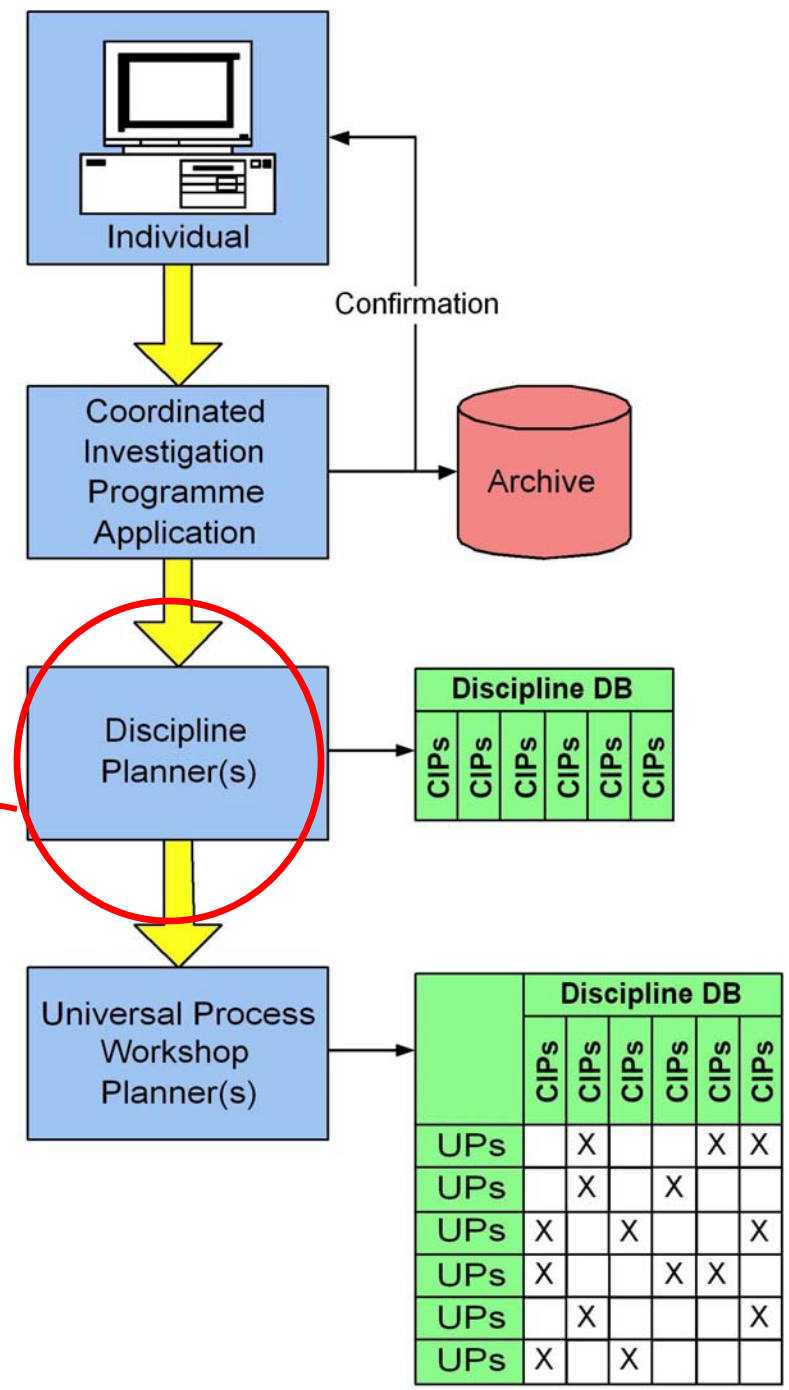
Individual

Confirmation

Coordinated Investigation Programme Application

Archive

Discipline Planner(s)

| Discipline DB | | | | | |
|---|---|---|---|---|---|
| CIPs | CIPs | CIPs | CIPs | CIPs | CIPs |

Universal Process Workshop Planner(s)

| | Discipline DB | | | | | |
|---|---|---|---|---|---|---|
| | CIPs | CIPs | CIPs | CIPs | CIPs | CIPs |
| UPs | | X | | | X | X |
| UPs | | X | | X | | |
| UPs | X | | X | | | X |
| UPs | X | | | X | X | |
| UPs | | X | | | | X |
| UPs | X | | X | | | |